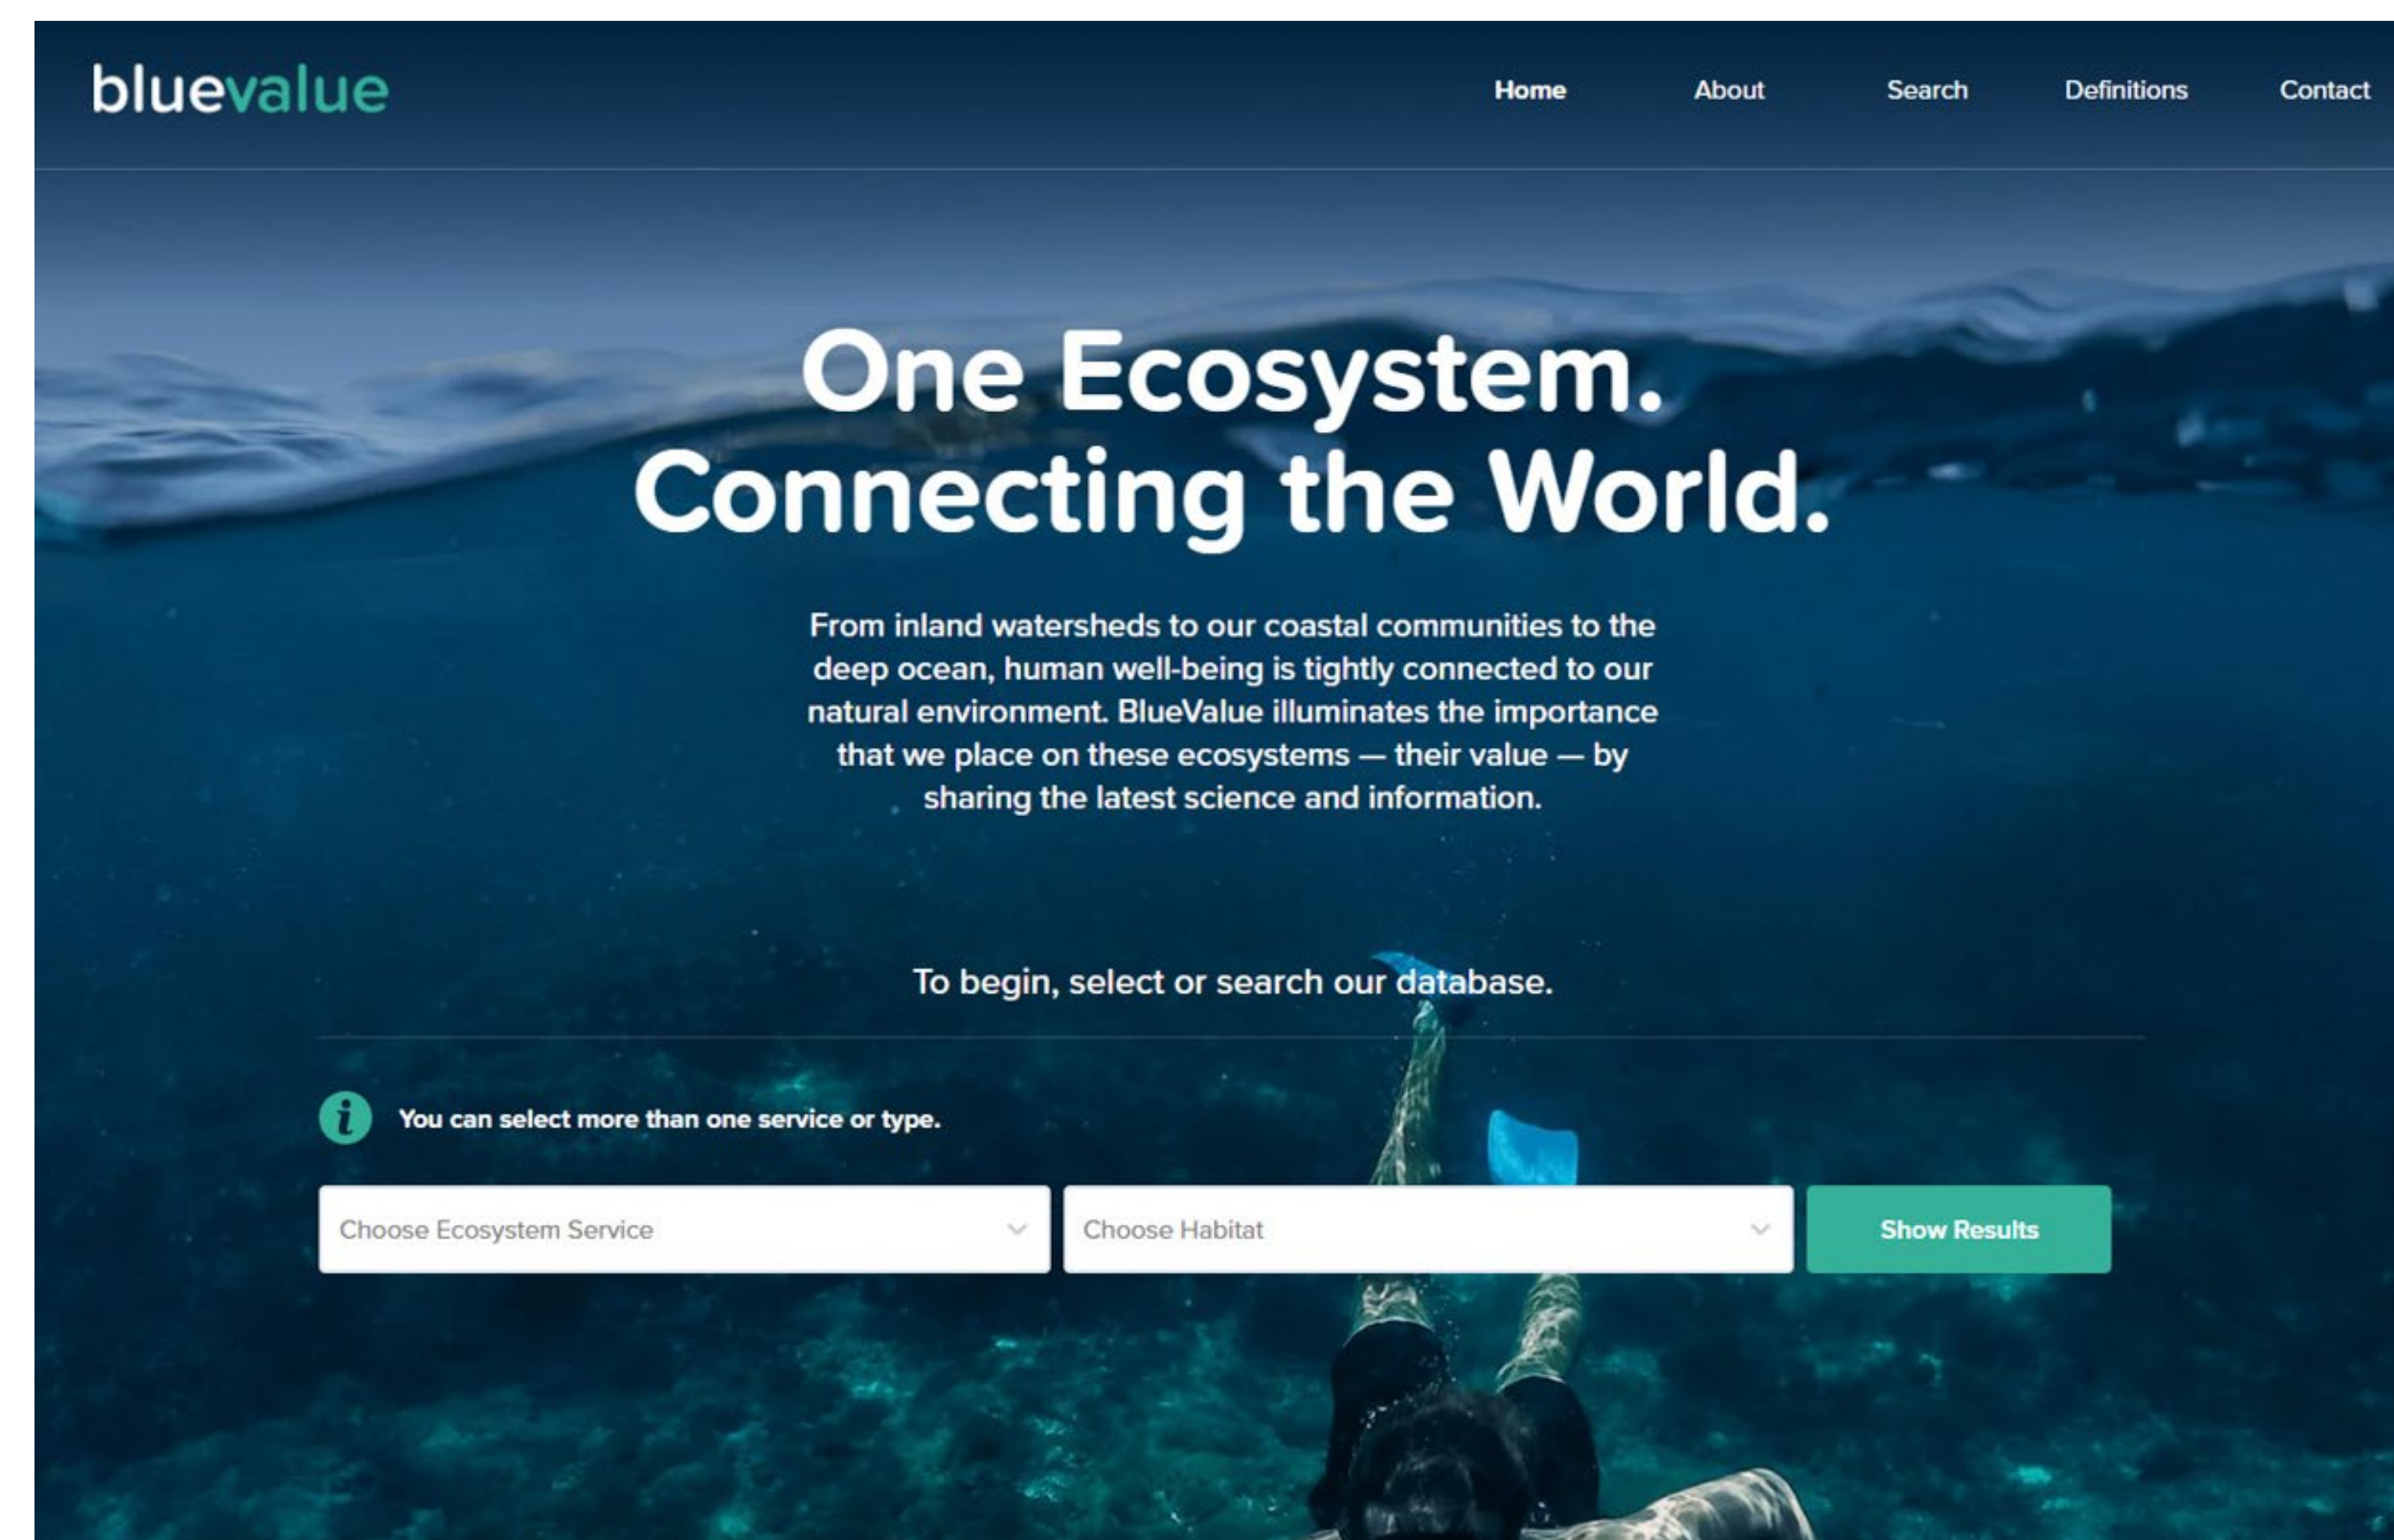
bluevalue

Home About Search Definitions Contact

One Ecosystem. Connecting the World.

From inland watersheds to our coastal communities to the deep ocean, human well-being is tightly connected to our natural environment. BlueValue illuminates the importance that we place on these ecosystems — their value — by sharing the latest science and information.

To begin, select or search our database.

You can select more than one service or type.

Choose Ecosystem Service

Choose Habitat

Show Results